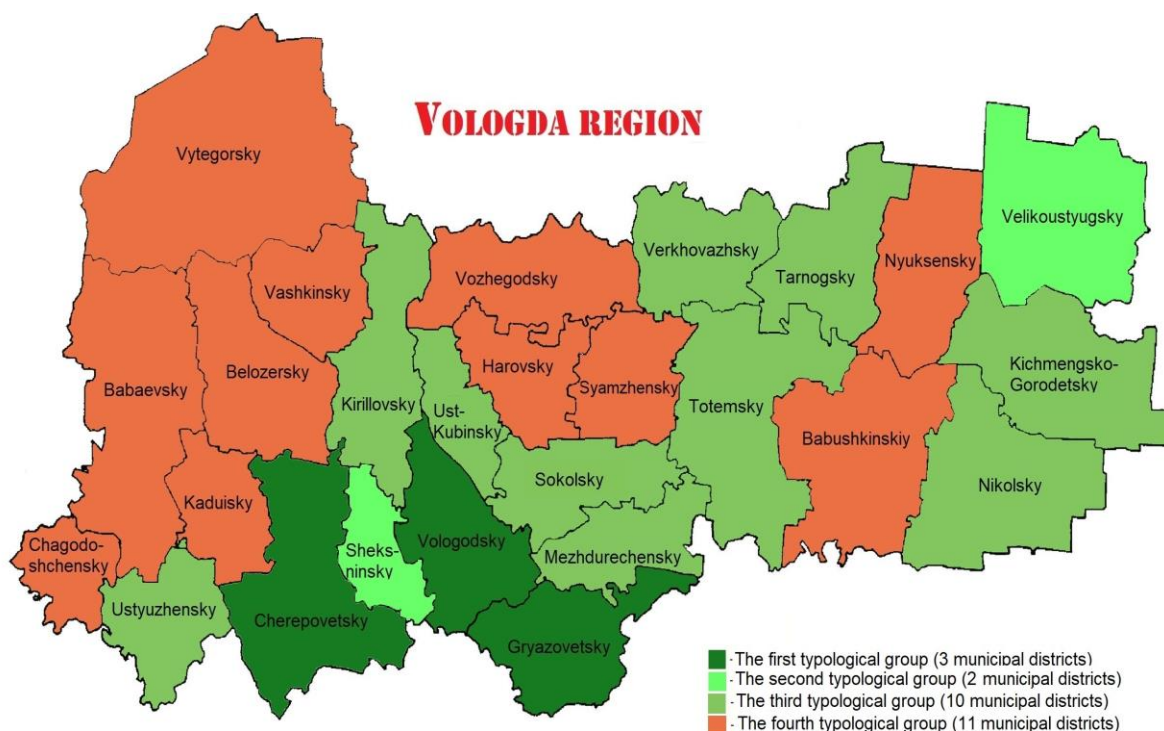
VOLOGDA REGION

Vytegorsky

Vashkinsky

Belozersky

Babaevsky

Kirillovsky

Vozhegodsky

Harovsky

Syamzhensky

Ust-Kubinsky

Verkhovazhsky

Tarnogsky

Nyuksensky

Velikoustyugsky

Kichmengsko-Gorodetsky

Totemsky

Babushkinskiy

Nikolsky

Sokolsky

Kaduisky

Chagodo-shchensky

Sheks-ninsky

Vologodsky

Mezhdurechensky

Ustyuzhensky

Cherepovetsky

Gryazovetsky

- The first typological group (3 municipal districts)
- The second typological group (2 municipal districts)
- The third typological group (10 municipal districts)
- The fourth typological group (11 municipal districts)